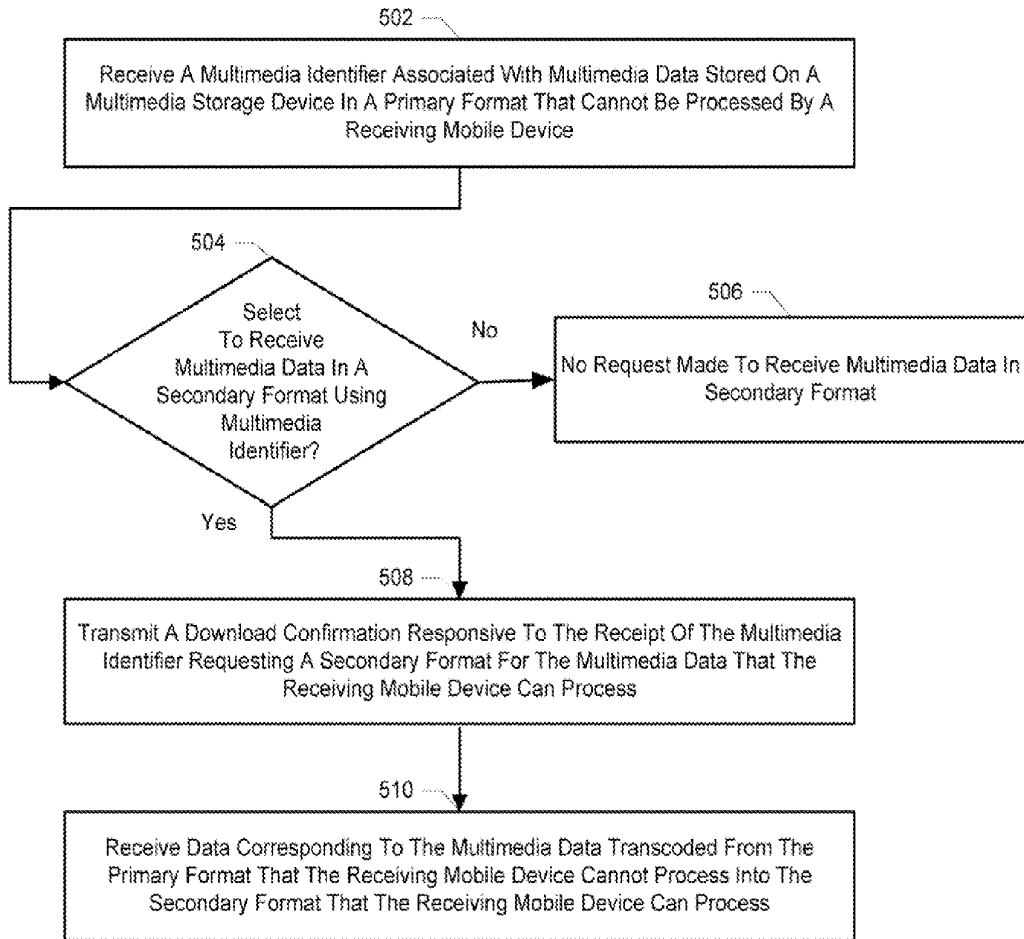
502

Receive A Multimedia Identifier Associated With Multimedia Data Stored On A Multimedia Storage Device In A Primary Format That Cannot Be Processed By A Receiving Mobile Device

504

Select To Receive Multimedia Data In A Secondary Format Using Multimedia Identifier?

No

506

No Request Made To Receive Multimedia Data In Secondary Format

Yes

508

Transmit A Download Confirmation Responsive To The Receipt Of The Multimedia Identifier Requesting A Secondary Format For The Multimedia Data That The Receiving Mobile Device Can Process

510

Receive Data Corresponding To The Multimedia Data Transcoded From The Primary Format That The Receiving Mobile Device Cannot Process Into The Secondary Format That The Receiving Mobile Device Can Process